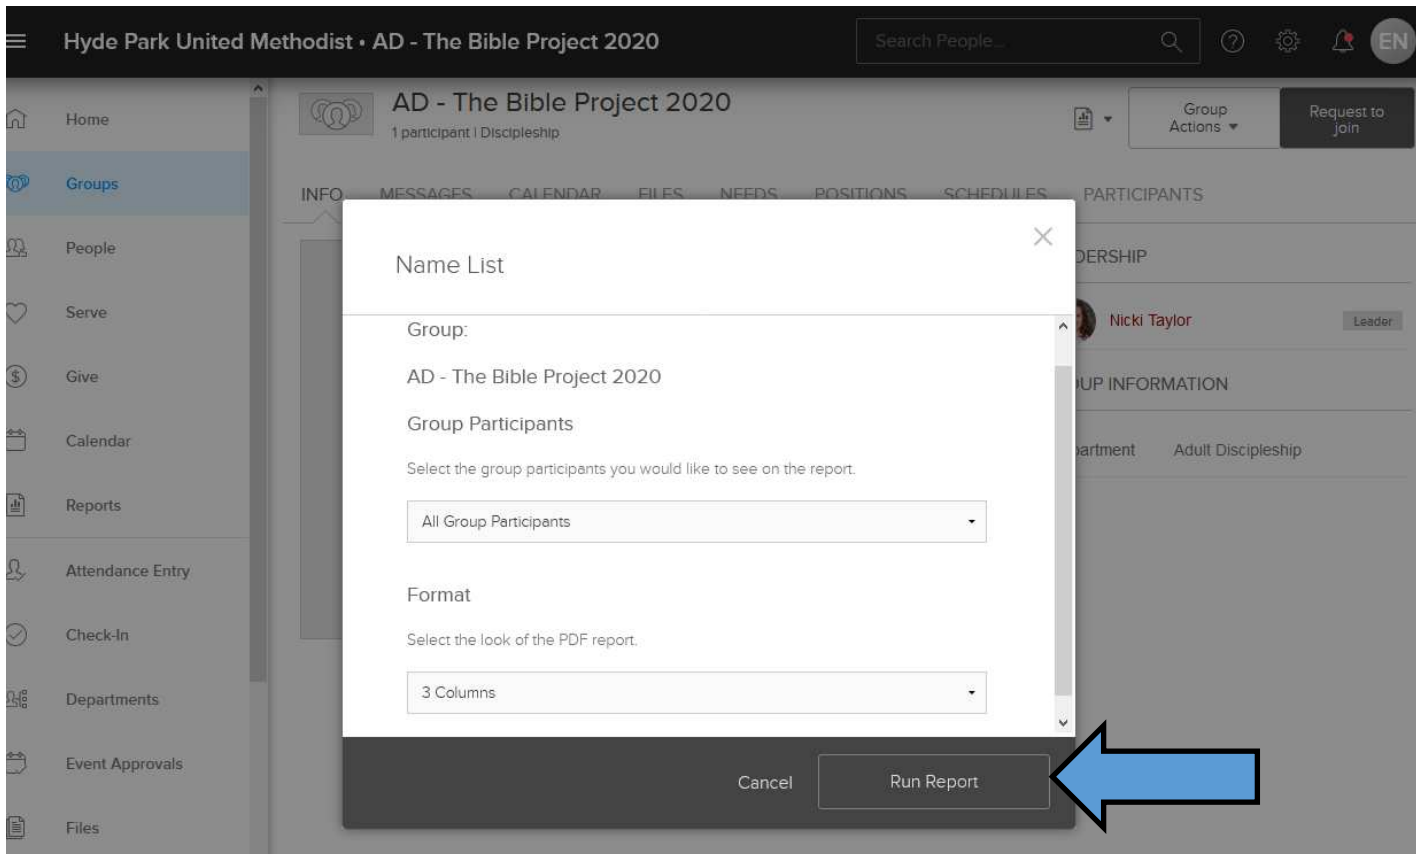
Hyde Park United Methodist • AD - The Bible Project 2020

Search People...

EN

Home

Groups

People

Serve

Give

Calendar

Reports

Attendance Entry

Check-In

Departments

Event Approvals

Files

AD - The Bible Project 2020

1 participant | Discipleship

Group Actions

Request to join

INFO MESSAGES CALENDAR FILES NEEDS POSITIONS SCHEDULES PARTICIPANTS

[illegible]DERSHIP

Nicki Taylor

Leader

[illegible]UP INFORMATION

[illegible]artment Adult Discipleship

Name List

Group:

AD - The Bible Project 2020

Group Participants

Select the group participants you would like to see on the report.

All Group Participants

Format

Select the look of the PDF report.

3 Columns

Cancel

Run Report